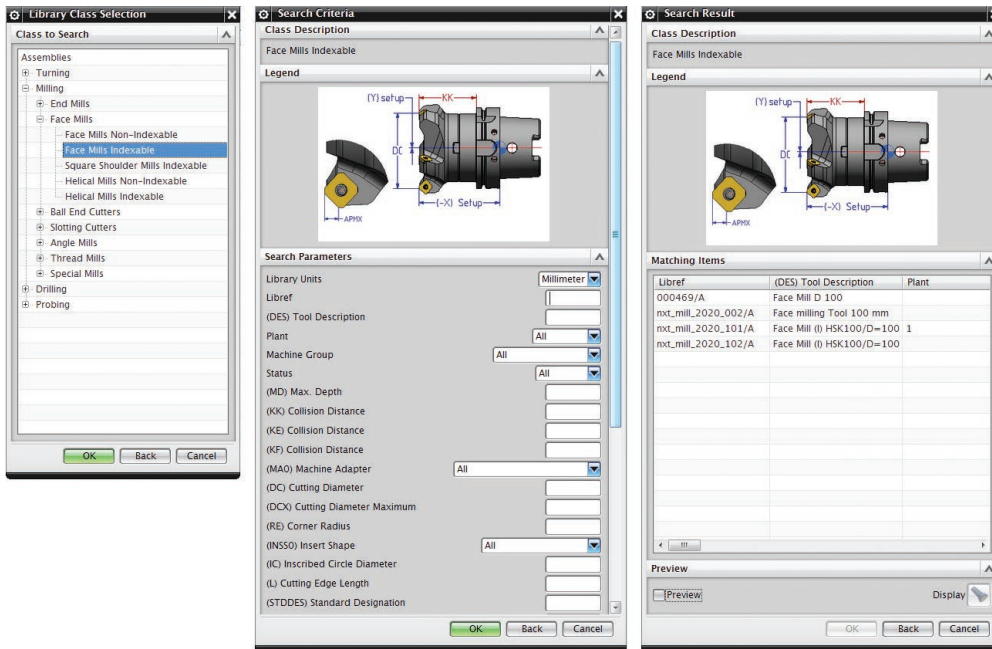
Library Class Selection

Class to Search

Assemblies
Turning
Milling
End Mills
Face Mills
Face Mills Non-Indexable
Face Mills Indexable
Square Shoulder Mills Indexable
Helical Mills Non-Indexable
Helical Mills Indexable
Ball End Cutters
Slotting Cutters
Angle Mills
Thread Mills
Special Mills
Drilling
Probing

OK Back Cancel

Search Criteria

Class Description

Face Mills Indexable

Legend

(Y) setup KK DC APMX (-X) Setup

Search Parameters

Library Units Millimeter
Libref
(DES) Tool Description
Plant All
Machine Group All
Status All
(MD) Max. Depth
(KK) Collision Distance
(KE) Collision Distance
(KF) Collision Distance
(MA0) Machine Adapter All
(DC) Cutting Diameter
(DCX) Cutting Diameter Maximum
(RE) Corner Radius
(INSS0) Insert Shape All
(IC) Inscribed Circle Diameter
(L) Cutting Edge Length
(STDDES) Standard Designation

OK Back Cancel

Search Result

Class Description

Face Mills Indexable

Legend

(Y) setup KK DC APMX (-X) Setup

Matching Items

| Libref | (DES) Tool Description | Plant |
|---|---|---|
| 000469/A | Face Mill D 100 | |
| nxt_mill_2020_002/A | Face milling Tool 100 mm | |
| nxt_mill_2020_101/A | Face Mill (I) HSK100/D=100 | 1 |
| nxt_mill_2020_102/A | Face Mill (I) HSK100/D=100 | |

Preview

Preview Display

OK Back Cancel